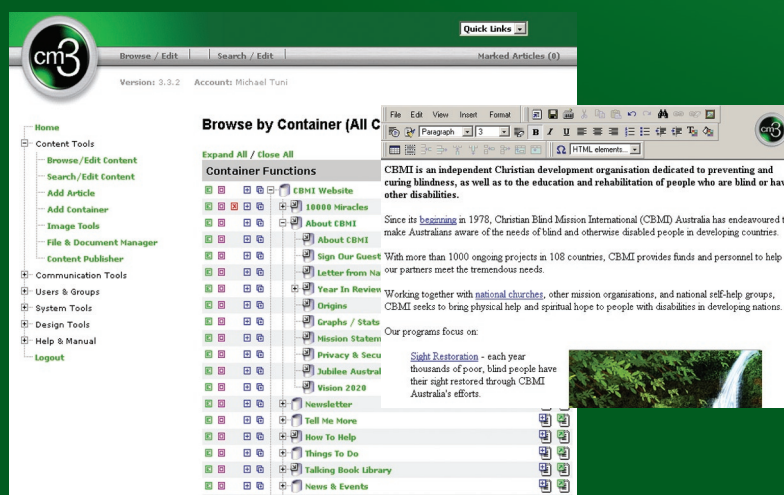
Quick Links

cm3

Browse / Edit | Search / Edit | Marked Articles (0)

Version: 3.3.2 Account: Michael Tuni

Home
Content Tools
Browse/Edit Content
Search/Edit Content
Add Article
Add Container
Image Tools
File & Document Manager
Content Publisher
Communication Tools
Users & Groups
System Tools
Design Tools
Help & Manual
Logout

Browse by Container (All C

Expand All / Close All

Container Functions

CBMI Website
10000 Miracles
About CBMI
About CBMI
Sign Our Guest
Letter from Na
Year In Review
Origins
Graphs / Stats
Mission Statem
Privacy & Secu
Jubilee Austral
Vision 2020
Newsletter
Tell Me More
How To Help
Things To Do
Talking Book Library
News & Events

File Edit View Insert Format

Paragraph 3 B I U

HTML elements...

CBMI is an independent Christian development organisation dedicated to preventing and curing blindness, as well as to the education and rehabilitation of people who are blind or hav other disabilities.

Since its beginning in 1978, Christian Blind Mission International (CBMI) Australia has endeavoured t make Australians aware of the needs of blind and otherwise disabled people in developing countries.

With more than 1000 ongoing projects in 108 countries, CBMI provides funds and personnel to help our partners meet the tremendous needs.

Working together with national churches, other mission organisations, and national self-help groups, CBMI seeks to bring physical help and spiritual hope to people with disabilities in developing nations.

Our programs focus on:

Sight Restoration - each year thousands of poor, blind people have their sight restored through CBMI Australia's efforts.